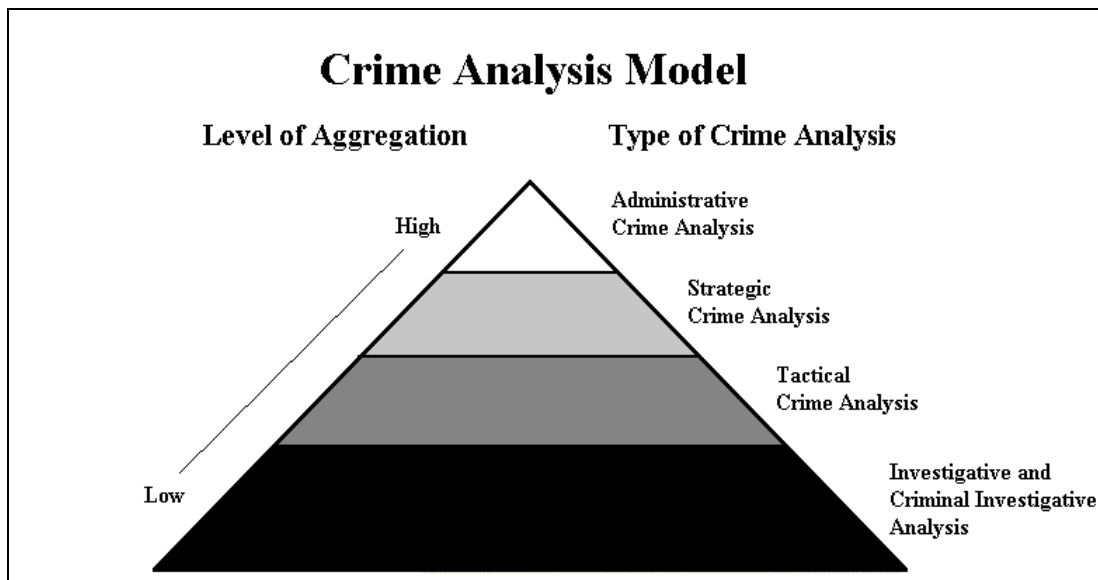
Crime Analysis Model

Level of Aggregation

Type of Crime Analysis

High

Low

Administrative Crime Analysis

Strategic Crime Analysis

Tactical Crime Analysis

Investigative and Criminal Investigative Analysis